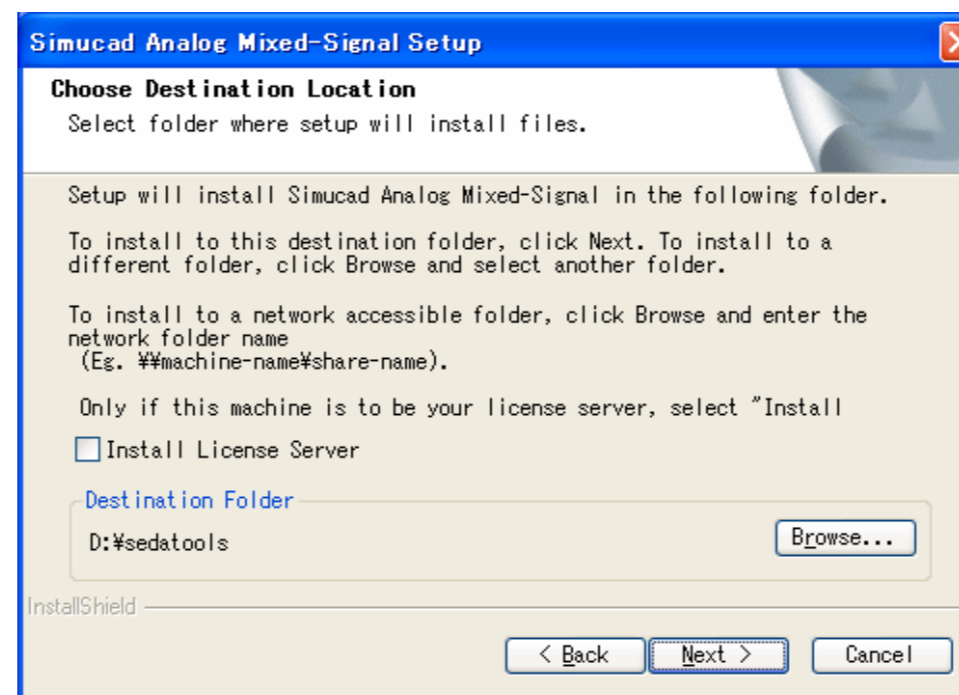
Simucad Analog Mixed-Signal Setup

Choose Destination Location

Select folder where setup will install files.

Setup will install Simucad Analog Mixed-Signal in the following folder.

To install to this destination folder, click Next. To install to a different folder, click Browse and select another folder.

To install to a network accessible folder, click Browse and enter the network folder name
(Eg. ¥¥machine-name¥share-name).

Only if this machine is to be your license server, select "Install

Install License Server

Destination Folder

D:¥sedatools

Browse...

InstallShield

< Back

Next >

Cancel